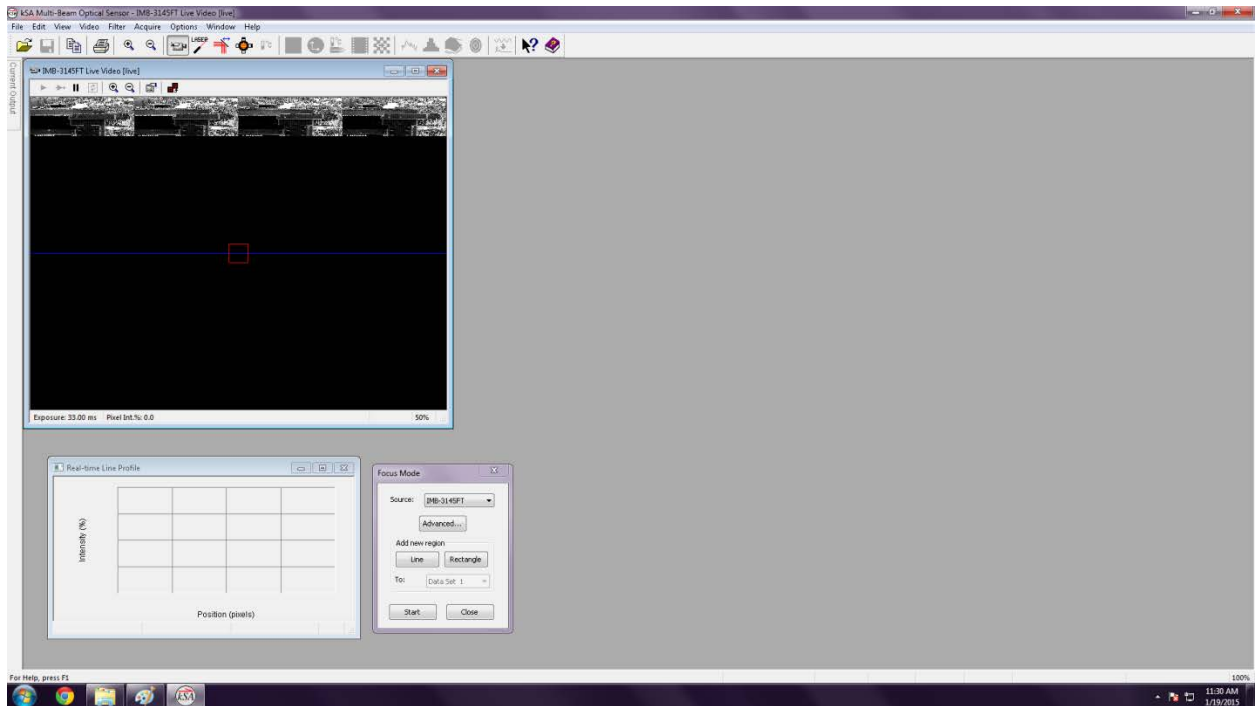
kSA Multi-Beam Optical Sensor - IMB-3145FT Live Video [live]
File Edit View Video Filter Acquire Options Window Help

Current Output

IMB-3145FT Live Video [live]

Exposure: 33.00 ms Pixel Int.%: 0.0
50%

Real-time Line Profile
Intensity (%)
Position (pixels)

Focus Mode
Source: IMB-3145FT
Advanced...
Add new region
Line Rectangle
To: Data Set 1
Start Close

For Help, press F1
100%
11:30 AM
1/19/2015